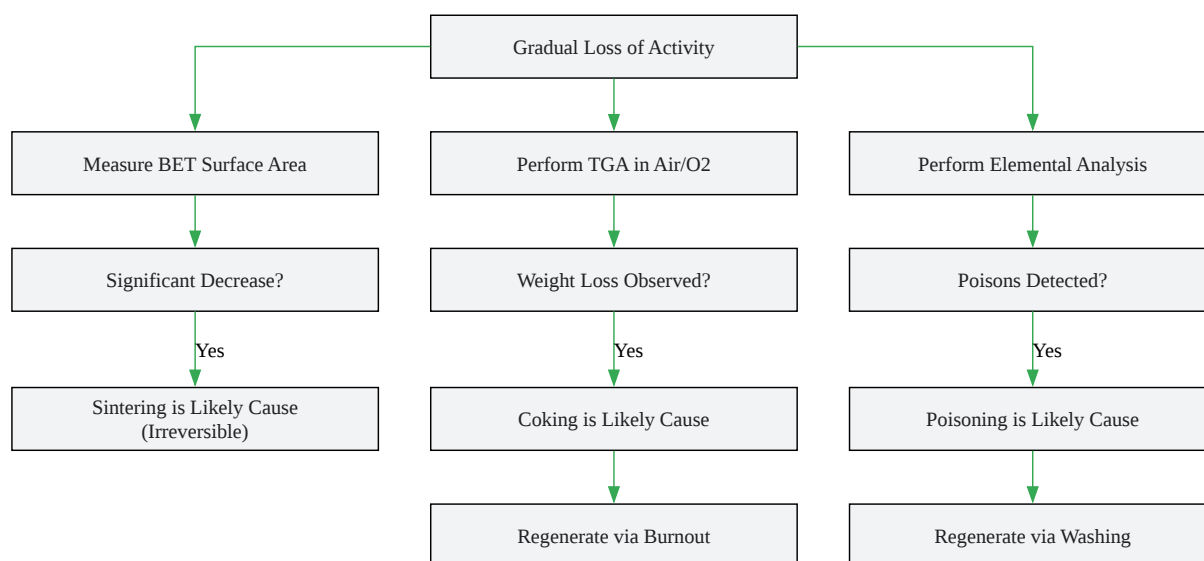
Gradual Loss of Activity

Measure BET Surface Area

Significant Decrease?

Yes

Sintering is Likely Cause (Irreversible)

Perform TGA in Air/O2

Weight Loss Observed?

Yes

Coking is Likely Cause

Regenerate via Burnout

Perform Elemental Analysis

Poisons Detected?

Yes

Poisoning is Likely Cause

Regenerate via Washing